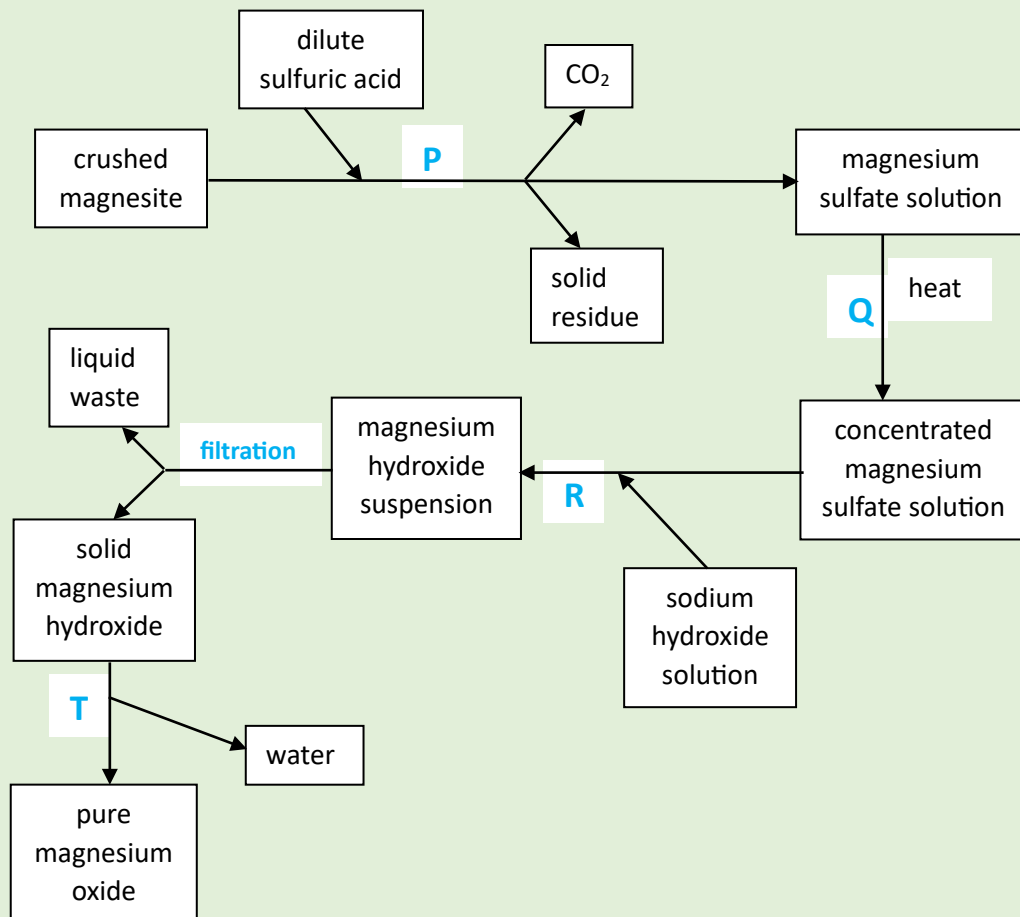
dilute sulfuric acid

$CO_2$

crushed magnesite

P

magnesium sulfate solution

solid residue

Q

heat

liquid waste

filtration

magnesium hydroxide suspension

R

concentrated magnesium sulfate solution

solid magnesium hydroxide

sodium hydroxide solution

T

water

pure magnesium oxide